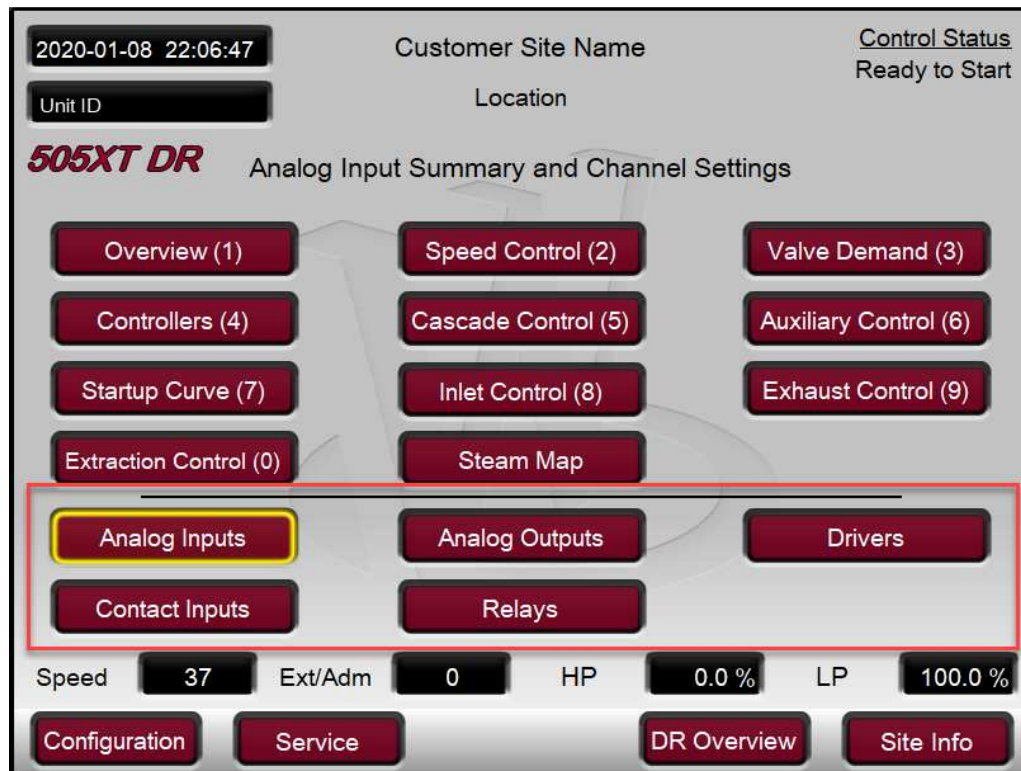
2020-01-08 22:06:47

Unit ID

Customer Site Name

Location

Control Status
Ready to Start

505XT DR

Analog Input Summary and Channel Settings

Overview (1)

Speed Control (2)

Valve Demand (3)

Controllers (4)

Cascade Control (5)

Auxiliary Control (6)

Startup Curve (7)

Inlet Control (8)

Exhaust Control (9)

Extraction Control (0)

Steam Map

Analog Inputs

Analog Outputs

Drivers

Contact Inputs

Relays

Speed 37 Ext/Adm 0 HP 0.0 % LP 100.0 %

Configuration

Service

DR Overview

Site Info